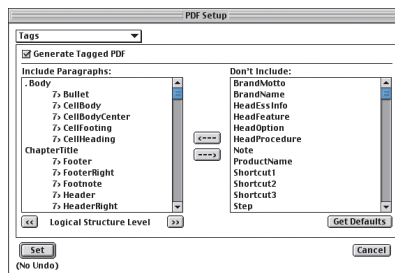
PDF Setup

Tags

Generate Tagged PDF

Include Paragraphs:

.Body
7> Bullet
7> CellBody
7> CellBodyCenter
7> CellFooting
7> CellHeading
ChapterTitle
7> Footer
7> FooterRight
7> Footnote
7> Header
7> HeaderRight

<< Logical Structure Level >>

<---
--->

Don't Include:

BrandMotto
BrandName
HeadEssInfo
HeadFeature
HeadOption
HeadProcedure
Note
ProductName
Shortcut1
Shortcut2
Shortcut3
Step

Get Defaults

Set

Cancel

(No Undo)